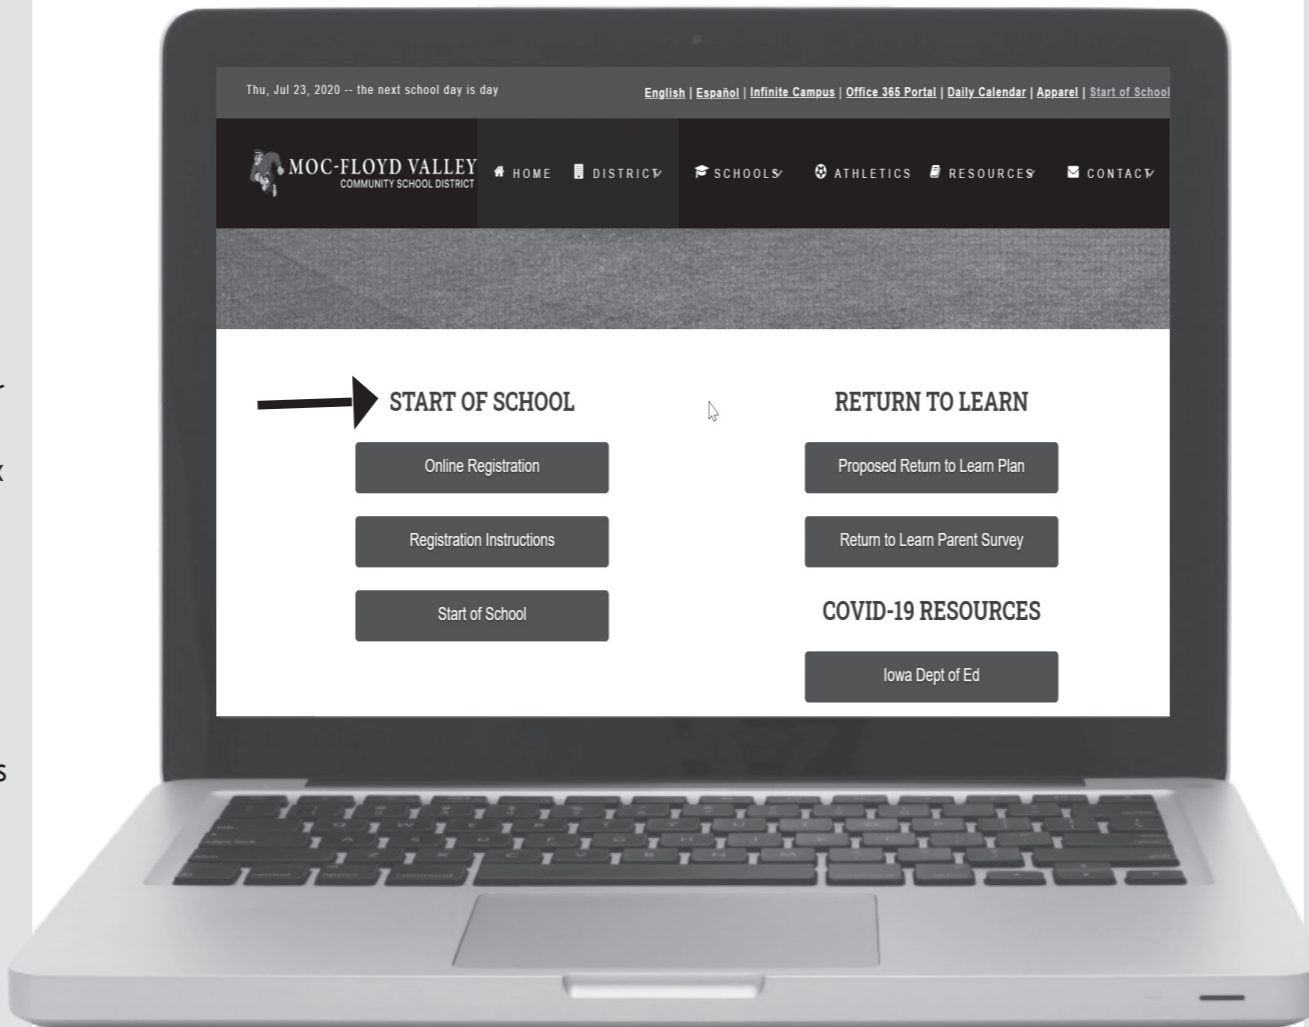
Thu, Jul 23, 2020 -- the next school day is day

English | Español | Infinite Campus | Office 365 Portal | Daily Calendar | Apparel | Start of School

MOC-FLOYD VALLEY
COMMUNITY SCHOOL DISTRICT

HOME DISTRICT SCHOOLS ATHLETICS RESOURCES CONTACT

START OF SCHOOL

Online Registration

Registration Instructions

Start of School

RETURN TO LEARN

Proposed Return to Learn Plan

Return to Learn Parent Survey

COVID-19 RESOURCES

Iowa Dept of Ed